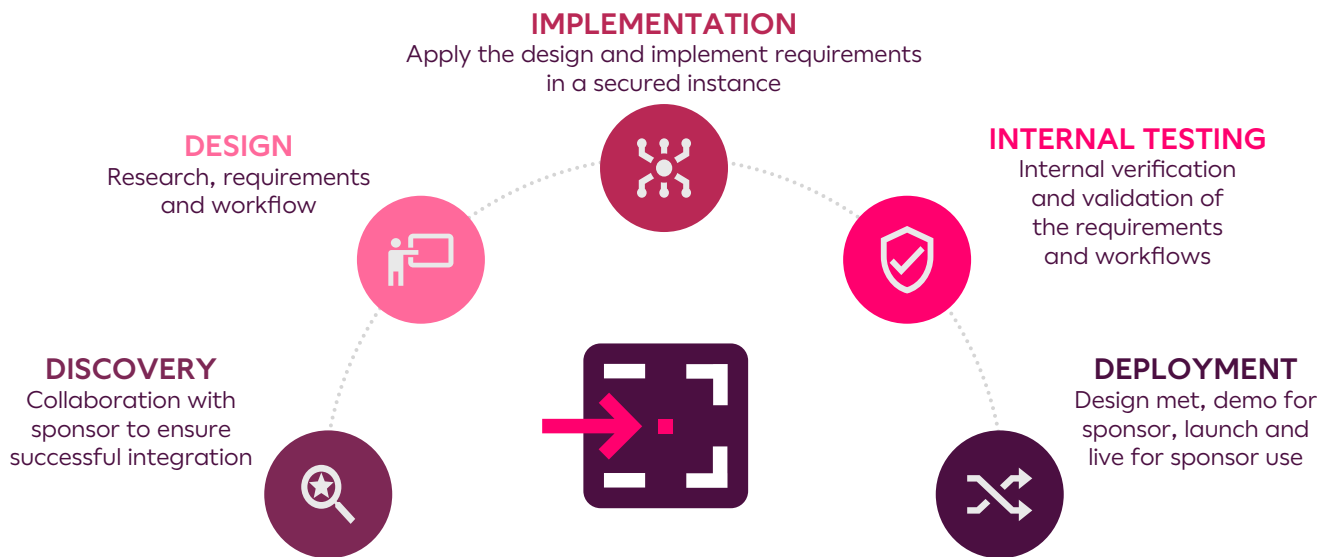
IMPLEMENTATION
Apply the design and implement requirements in a secured instance

DESIGN
Research, requirements and workflow

INTERNAL TESTING
Internal verification and validation of the requirements and workflows

DISCOVERY
Collaboration with sponsor to ensure successful integration

DEPLOYMENT
Design met, demo for sponsor, launch and live for sponsor use